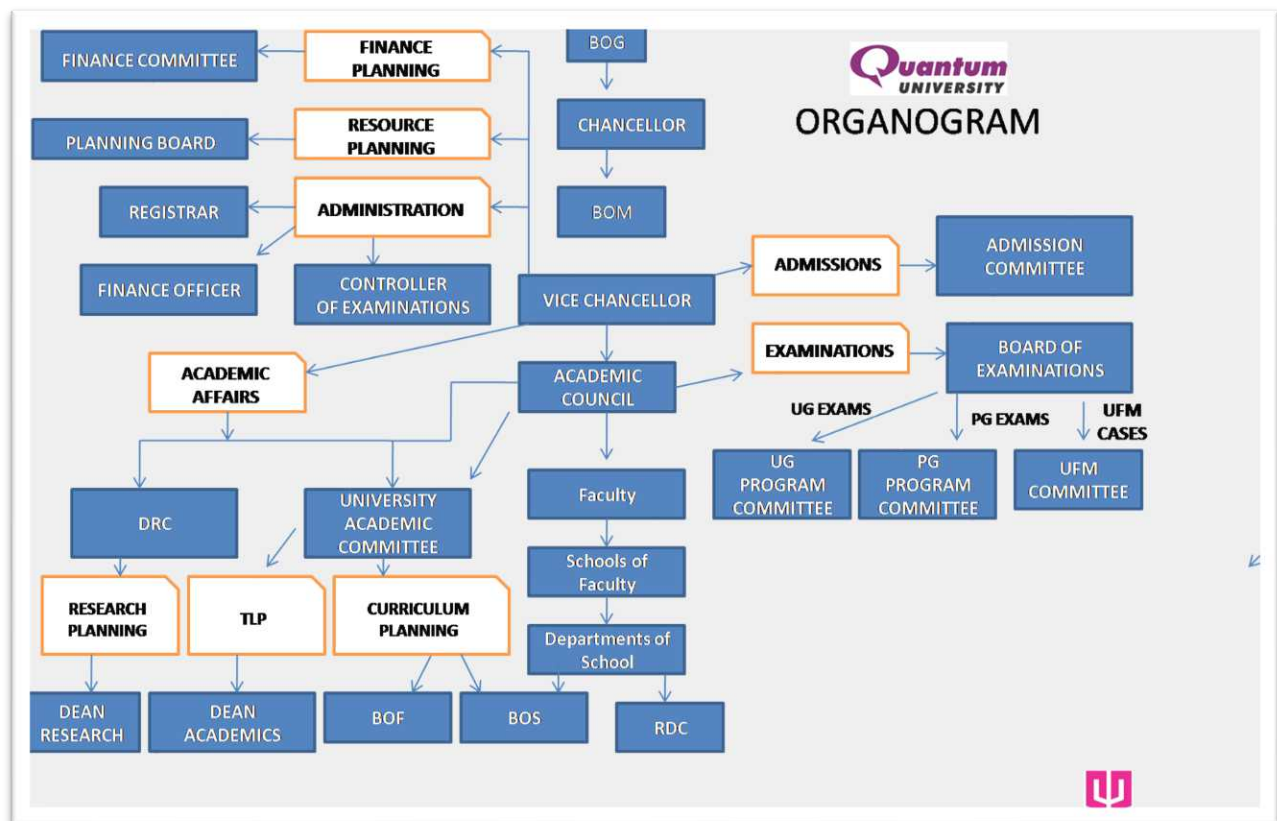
FINANCE COMMITTEE

FINANCE PLANNING

BOG

Quantum UNIVERSITY

ORGANOGRAM

PLANNING BOARD

RESOURCE PLANNING

CHANCELLOR

REGISTRAR

ADMINISTRATION

BOM

FINANCE OFFICER

CONTROLLER OF EXAMINATIONS

VICE CHANCELLOR

ADMISSIONS

ADMISSION COMMITTEE

ACADEMIC AFFAIRS

ACADEMIC COUNCIL

EXAMINATIONS

BOARD OF EXAMINATIONS

UG EXAMS

PG EXAMS

UFM CASES

UG PROGRAM COMMITTEE

PG PROGRAM COMMITTEE

UFM COMMITTEE

DRC

UNIVERSITY ACADEMIC COMMITTEE

Faculty

Schools of Faculty

Departments of School

RESEARCH PLANNING

TLP

CURRICULUM PLANNING

DEAN RESEARCH

DEAN ACADEMICS

BOF

BOS

RDC